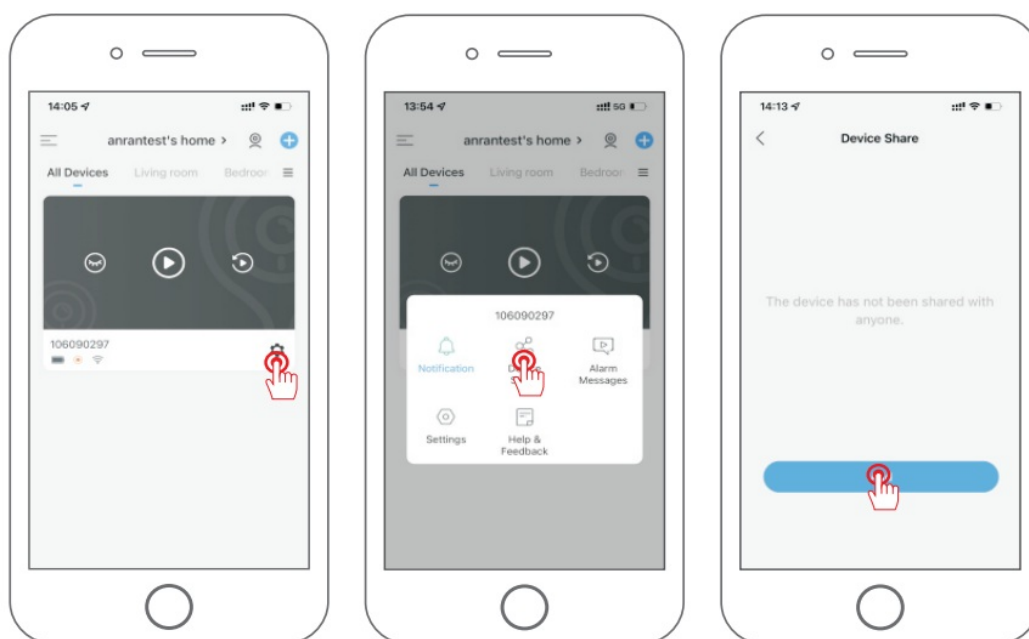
14:05

anrantest's home >

All Devices Living room Bedroo

106090297

13:54

5G

anrantest's home >

All Devices Living room Bedroo

106090297

Notification

D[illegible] S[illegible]

Alarm Messages

Settings

Help & Feedback

14:13

Device Share

The device has not been shared with anyone.